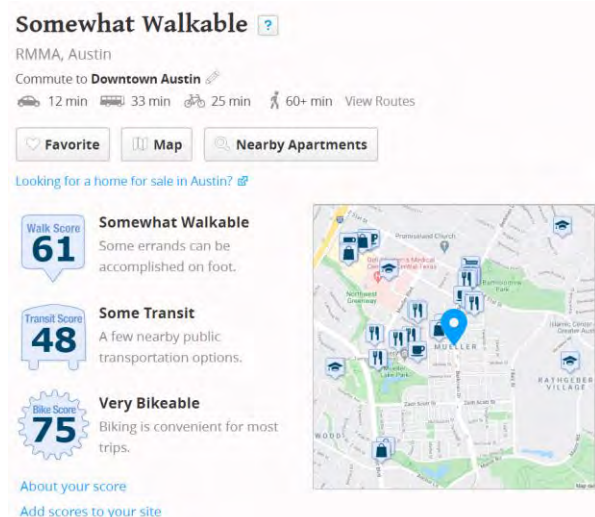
Somewhat Walkable ?

RMMA, Austin

Commute to Downtown Austin

12 min 33 min 25 min 60+ min View Routes

Favorite Map Nearby Apartments

Looking for a home for sale in Austin?

Walk Score 61

Somewhat Walkable

Some errands can be accomplished on foot.

Transit Score 48

Some Transit

A few nearby public transportation options.

Bike Score 75

Very Bikeable

Biking is convenient for most trips.

About your score

Add scores to your site

MUELLER

RATHGEBER VILLAGE

Map data